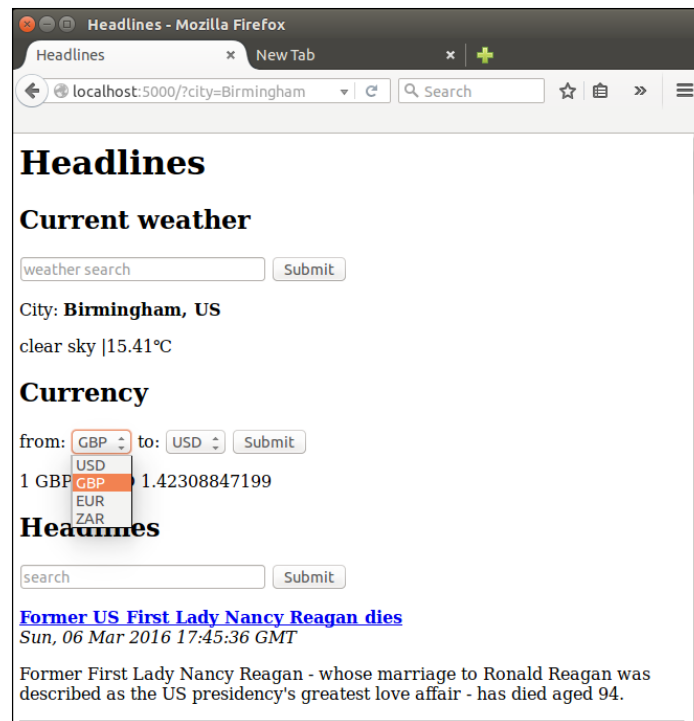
Headlines - Mozilla Firefox

Headlines ×
New Tab ×

localhost:5000/?city=Birmingham
Search

# Headlines

## Current weather

weather search
Submit

City: **Birmingham, US**

clear sky |15.41℃

## Currency

from: GBP to: USD Submit

USD
GBP
EUR
ZAR

1 GBP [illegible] 1.42308847199

## Headlines

search
Submit

Former US First Lady Nancy Reagan dies
*Sun, 06 Mar 2016 17:45:36 GMT*

Former First Lady Nancy Reagan - whose marriage to Ronald Reagan was described as the US presidency's greatest love affair - has died aged 94.